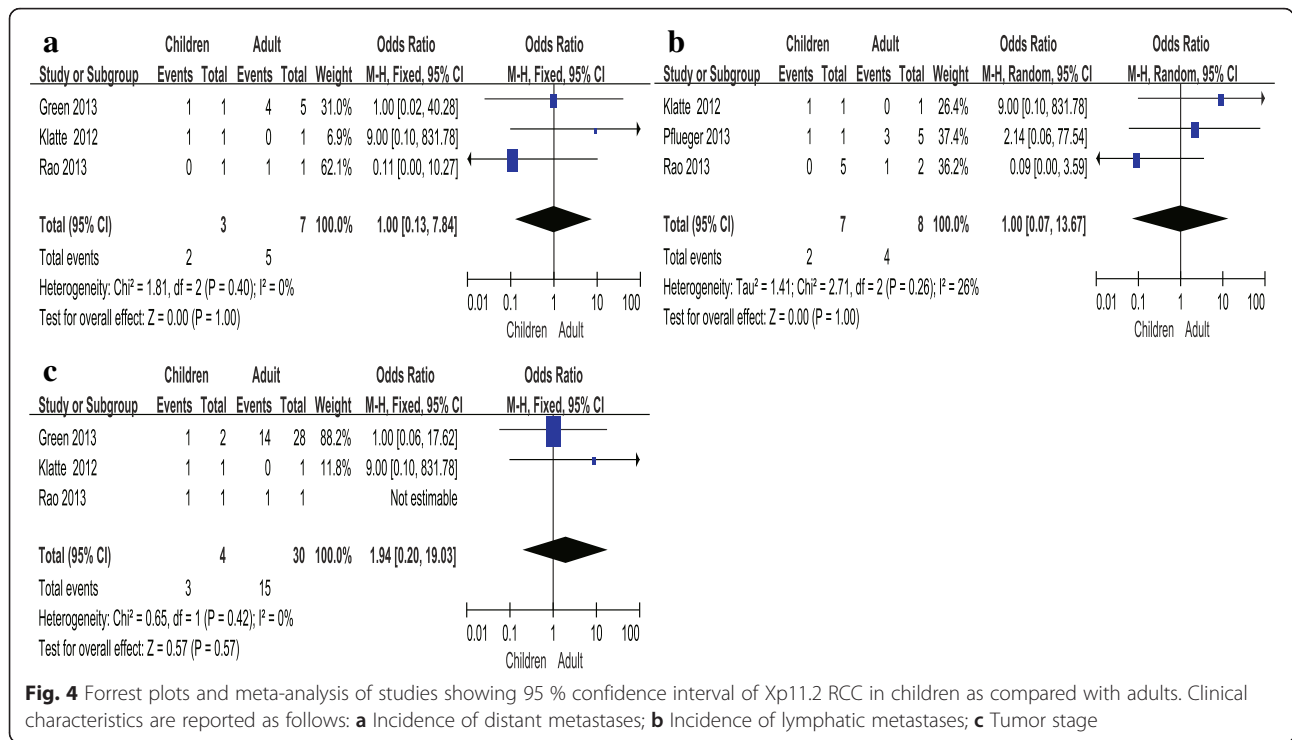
a

| Study or Subgroup | Children Events | Children Total | Adult Events | Adult Total | Weight | Odds Ratio M-H, Fixed, 95% CI | Odds Ratio M-H, Fixed, 95% CI |
|---|---|---|---|---|---|---|---|
| Green 2013 | 1 | 1 | 4 | 5 | 31.0% | 1.00 [0.02, 40.28] | |
| Klatte 2012 | 1 | 1 | 0 | 1 | 6.9% | 9.00 [0.10, 831.78] | |
| Rao 2013 | 0 | 1 | 1 | 1 | 62.1% | 0.11 [0.00, 10.27] | |
| Total (95% CI) | | 3 | | 7 | 100.0% | 1.00 [0.13, 7.84] | |
| Total events | 2 | | 5 | | | | |

Heterogeneity: Chi² = 1.81, df = 2 (P = 0.40); I² = 0%
Test for overall effect: Z = 0.00 (P = 1.00)

0.01 0.1 1 10 100
Children Adult

b

| Study or Subgroup | Children Events | Children Total | Adult Events | Adult Total | Weight | Odds Ratio M-H, Random, 95% CI | Odds Ratio M-H, Random, 95% CI |
|---|---|---|---|---|---|---|---|
| Klatte 2012 | 1 | 1 | 0 | 1 | 26.4% | 9.00 [0.10, 831.78] | |
| Pflueger 2013 | 1 | 1 | 3 | 5 | 37.4% | 2.14 [0.06, 77.54] | |
| Rao 2013 | 0 | 5 | 1 | 2 | 36.2% | 0.09 [0.00, 3.59] | |
| Total (95% CI) | | 7 | | 8 | 100.0% | 1.00 [0.07, 13.67] | |
| Total events | 2 | | 4 | | | | |

Heterogeneity: Tau² = 1.41; Chi² = 2.71, df = 2 (P = 0.26); I² = 26%
Test for overall effect: Z = 0.00 (P = 1.00)

0.01 0.1 1 10 100
Children Adult

c

| Study or Subgroup | Children Events | Children Total | Adult Events | Adult Total | Weight | Odds Ratio M-H, Fixed, 95% CI | Odds Ratio M-H, Fixed, 95% CI |
|---|---|---|---|---|---|---|---|
| Green 2013 | 1 | 2 | 14 | 28 | 88.2% | 1.00 [0.06, 17.62] | |
| Klatte 2012 | 1 | 1 | 0 | 1 | 11.8% | 9.00 [0.10, 831.78] | |
| Rao 2013 | 1 | 1 | 1 | 1 | | Not estimable | |
| Total (95% CI) | | 4 | | 30 | 100.0% | 1.94 [0.20, 19.03] | |
| Total events | 3 | | 15 | | | | |

Heterogeneity: Chi² = 0.65, df = 1 (P = 0.42); I² = 0%
Test for overall effect: Z = 0.57 (P = 0.57)

0.01 0.1 1 10 100
Children Adult

Fig. 4 Forrest plots and meta-analysis of studies showing 95 % confidence interval of Xp11.2 RCC in children as compared with adults. Clinical characteristics are reported as follows: a Incidence of distant metastases; b Incidence of lymphatic metastases; c Tumor stage